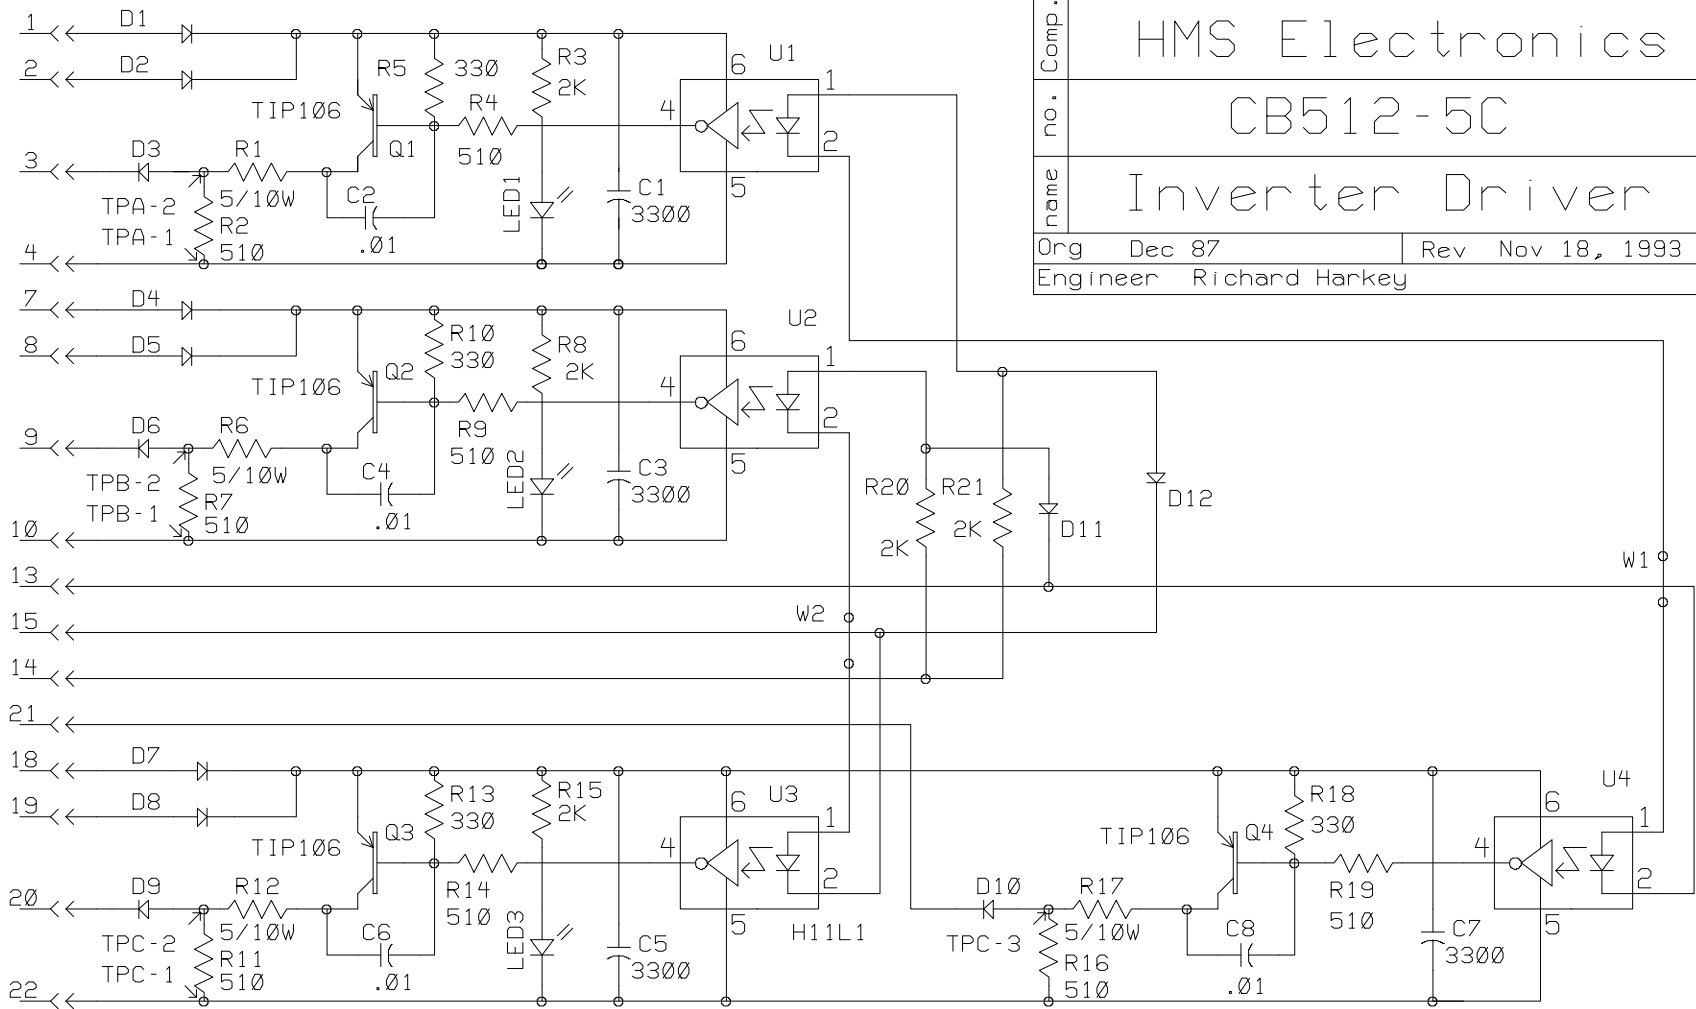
| Comp. | HMS Electronics |
|---|---|
| no. | CB512-5C |
| name | Inverter Driver |

Org Dec 87 | Rev Nov 18, 1993
Engineer Richard Harkey

1 D1
2 D2
R5 330 R3 2K U1
6 1
TIP1Ø6 R4
3 D3 R1 Q1 510 4
2
5/10W C2 LED1 C1 5
TPA-2 3300
TPA-1 R2
4 510 .Ø1

7 D4 U2
8 D5 R1Ø R8
330 2K 6
TIP1Ø6 Q2 1
4
9 D6 R6 R9 2
5/10W C4 510 C3
TPB-2 LED2 5
TPB-1 R7 3300 R20 R21 D12
10 510 .Ø1 2K 2K D11
2K
13 W1
15 W2
14
21
18 D7 U4
19 D8 R13 R15 U3 R18
330 2K 6 330 6
TIP1Ø6 Q3 1 TIP1Ø6 Q4 1
4 4
20 D9 R12 R14 2 D1Ø R17 R19 2
5/10W C6 510 C5 5 H11L1 TPC-3 5/10W C8 510 C7 5
TPC-2 LED3 R16 3300
TPC-1 R11 3300 510 .Ø1
22 510 .Ø1